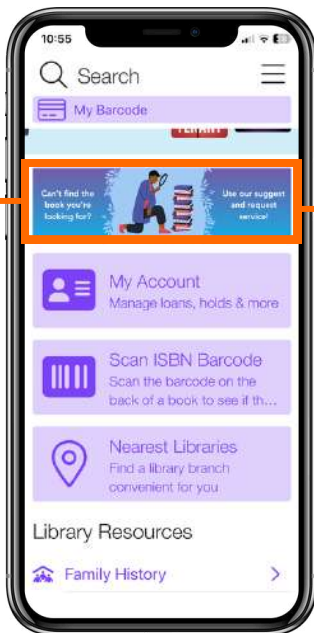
10:55

Search

My Barcode

Can't find the book you're looking for?

Use our suggest and request service!

My Account
Manage loans, holds & more

Scan ISBN Barcode
Scan the barcode on the back of a book to see if th...

Nearest Libraries
Find a library branch convenient for you

Library Resources

Family History